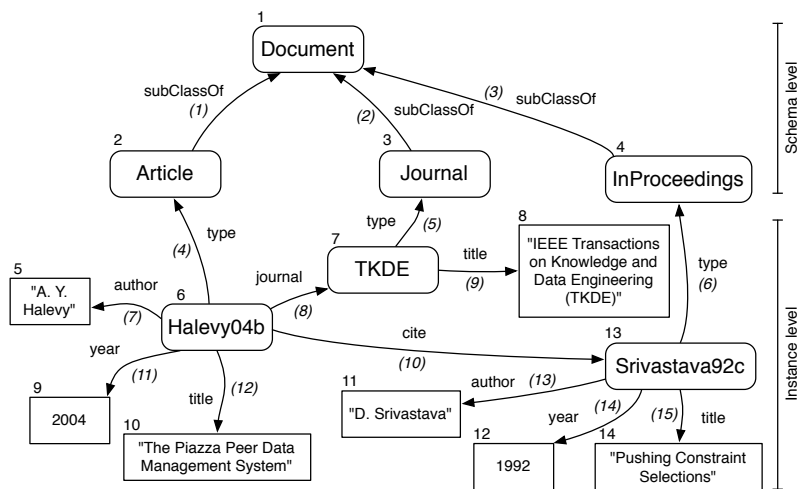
1
Document

subClassOf
(1)

(2)
subClassOf

(3)
subClassOf

Schema level

2
Article

3
Journal

4
InProceedings

type
(4)

type
(5)

7
TKDE

title
(9)

8
"IEEE Transactions on Knowledge and Data Engineering (TKDE)"

type
(6)

Instance level

5
"A. Y. Halevy"

author
(7)

6
Halevy04b

journal
(8)

cite
(10)

13
Srivastava92c

year
(11)

title
(12)

9
2004

10
"The Piazza Peer Data Management System"

11
"D. Srivastava"

author
(13)

year
(14)

(15)
title

12
1992

14
"Pushing Constraint Selections"